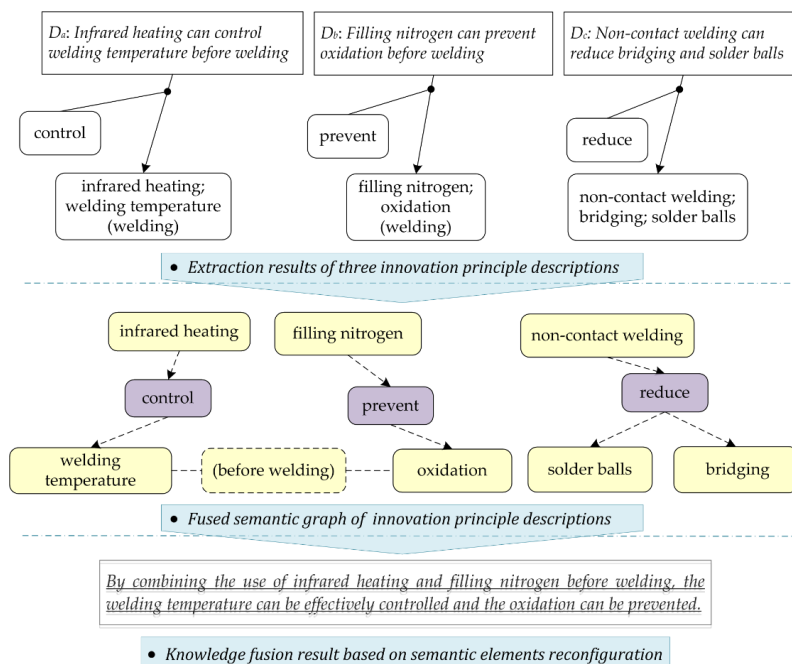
$D_a$: Infrared heating can control welding temperature before welding

$D_b$: Filling nitrogen can prevent oxidation before welding

$D_c$: Non-contact welding can reduce bridging and solder balls

control

infrared heating; welding temperature (welding)

prevent

filling nitrogen; oxidation (welding)

reduce

non-contact welding; bridging; solder balls

• Extraction results of three innovation principle descriptions

infrared heating

filling nitrogen

non-contact welding

control

prevent

reduce

welding temperature

(before welding)

oxidation

solder balls

bridging

• Fused semantic graph of innovation principle descriptions

By combining the use of infrared heating and filling nitrogen before welding, the welding temperature can be effectively controlled and the oxidation can be prevented.

• Knowledge fusion result based on semantic elements reconfiguration